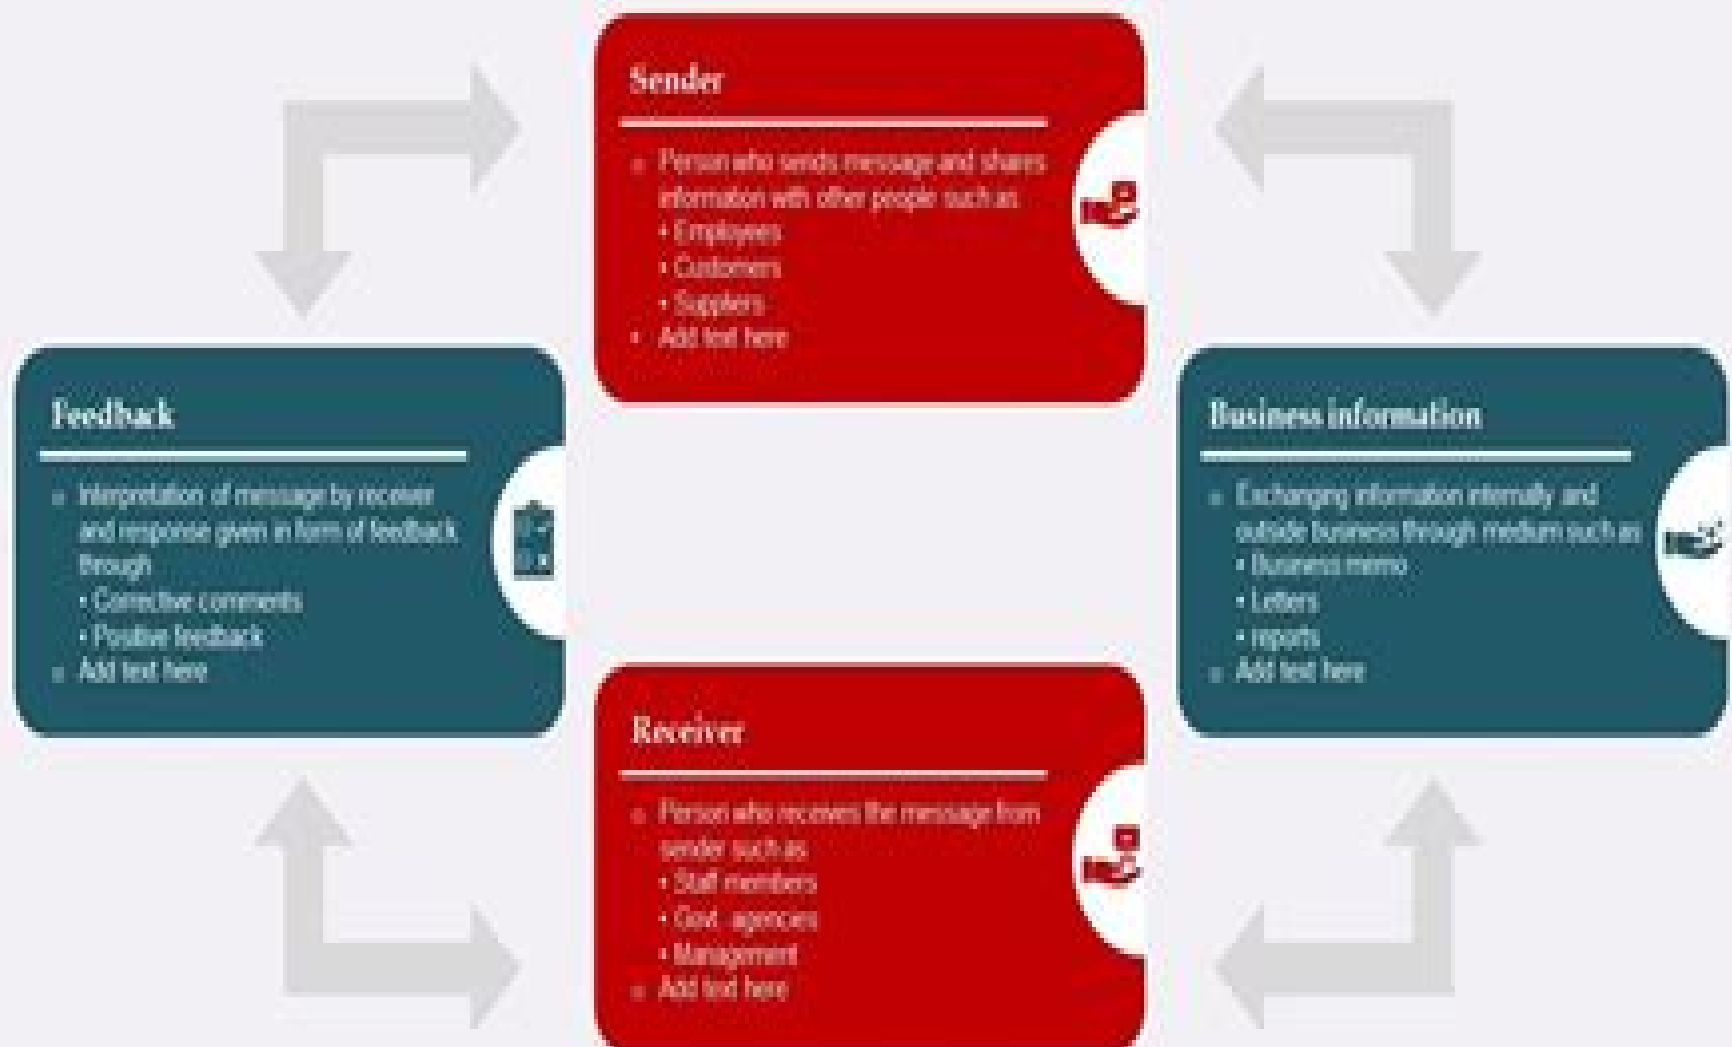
Sender

Person who sends message and shares information with other people such as
• Employees
• Customers
• Suppliers
Add text here

Feedback

Interpretation of message by receiver and response given in form of feedback through
• Corrective comments
• Positive feedback
Add text here

Business information

Exchanging information internally and outside business through medium such as
• Business memo
• Letters
• reports
Add text here

Receiver

Person who receives the message from sender such as
• Staff members
• Govt. agencies
• Management
Add text here